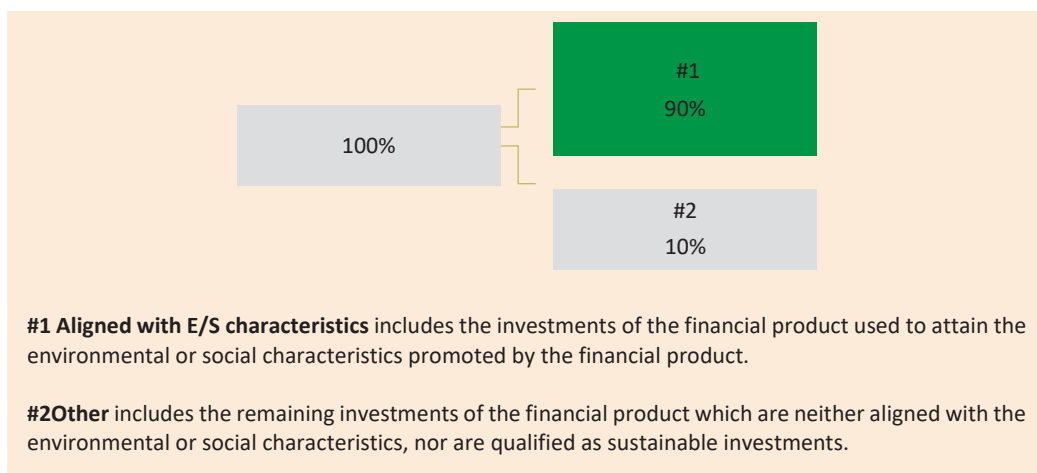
#1
90%

100%

#2
10%

**#1 Aligned with E/S characteristics** includes the investments of the financial product used to attain the environmental or social characteristics promoted by the financial product.

**#2Other** includes the remaining investments of the financial product which are neither aligned with the environmental or social characteristics, nor are qualified as sustainable investments.